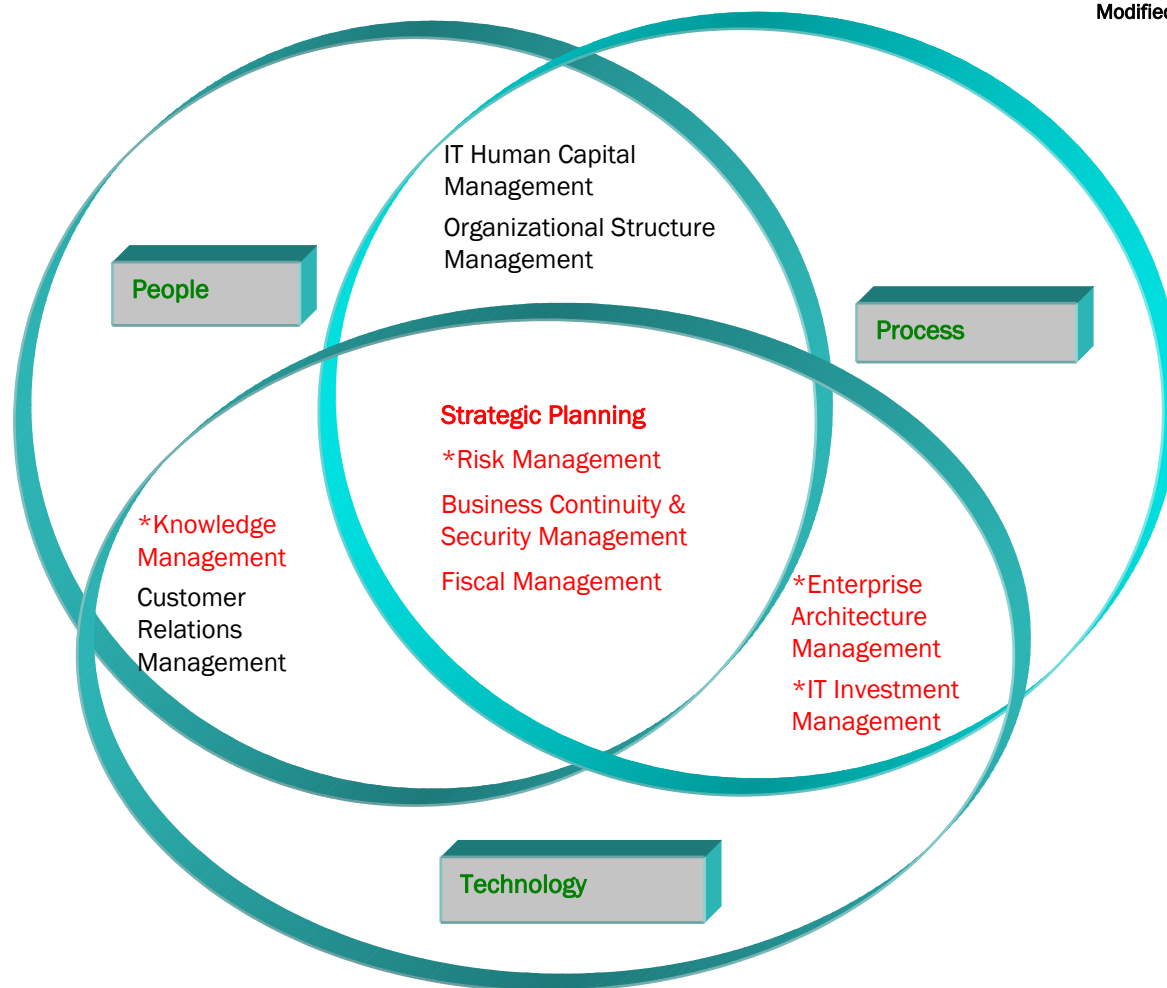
Modified

IT Human Capital Management

Organizational Structure Management

People

Process

Strategic Planning

*Risk Management

Business Continuity & Security Management

Fiscal Management

*Knowledge Management

Customer Relations Management

*Enterprise Architecture Management

*IT Investment Management

Technology